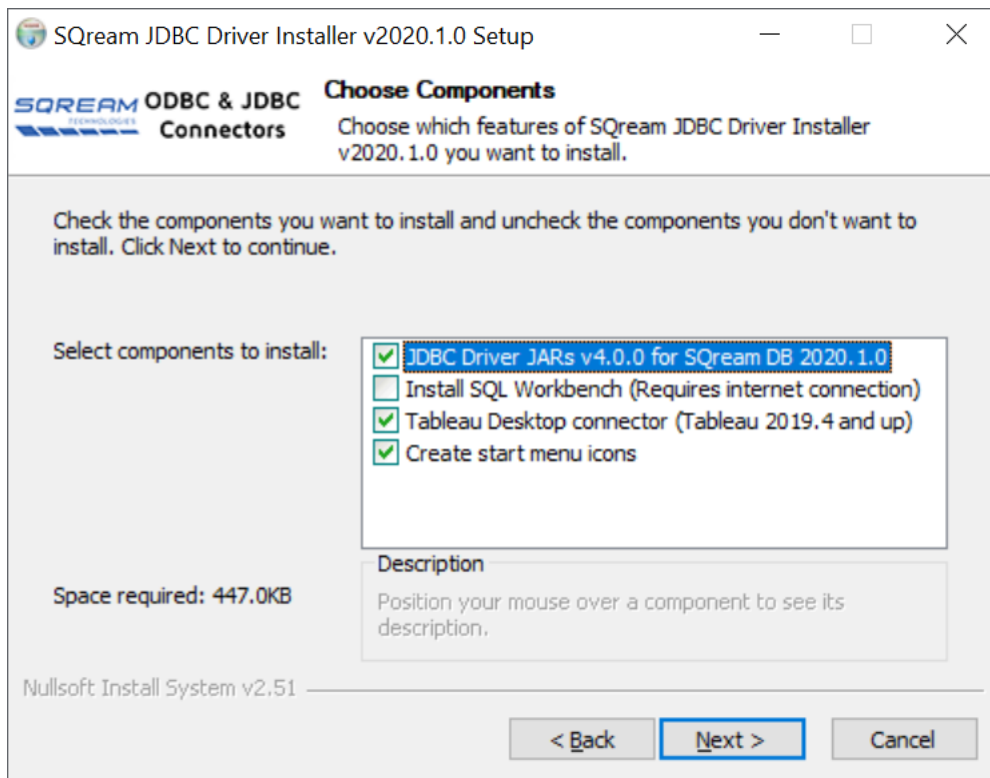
SQream JDBC Driver Installer v2020.1.0 Setup

SQREAM TECHNOLOGIES ODBC & JDBC Connectors

Choose Components

Choose which features of SQream JDBC Driver Installer v2020.1.0 you want to install.

Check the components you want to install and uncheck the components you don't want to install. Click Next to continue.

Select components to install:

JDBC Driver JARs v4.0.0 for SQream DB 2020.1.0
Install SQL Workbench (Requires internet connection)
Tableau Desktop connector (Tableau 2019.4 and up)
Create start menu icons

Space required: 447.0KB

Description

Position your mouse over a component to see its description.

Nullsoft Install System v2.51

< Back
Next >
Cancel